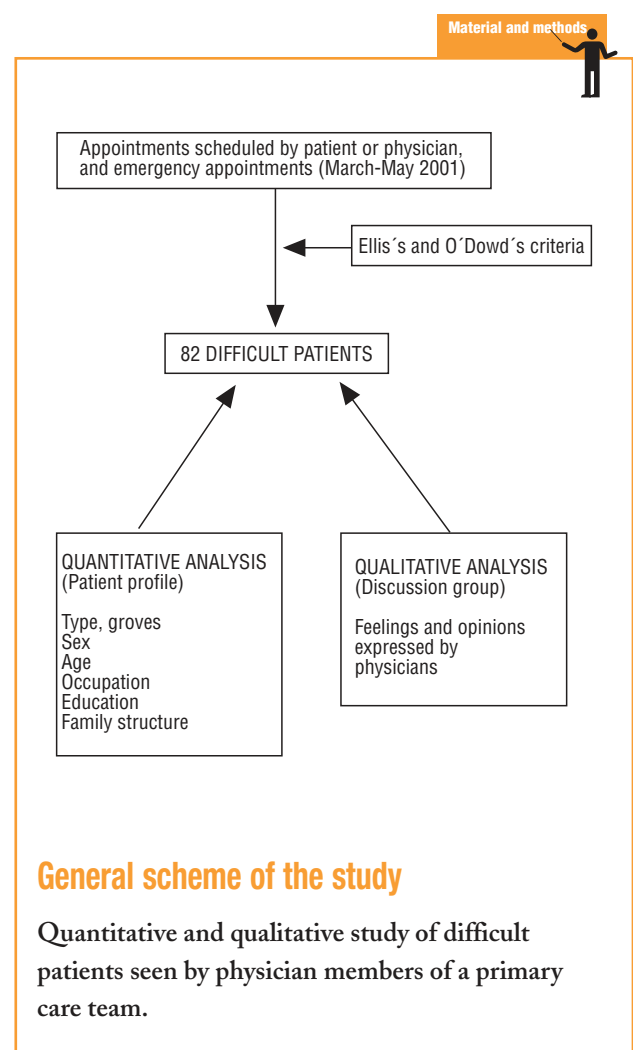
Material and methods

Appointments scheduled by patient or physician, and emergency appointments (March-May 2001)

Ellis´s and O´Dowd´s criteria

82 DIFFICULT PATIENTS

QUANTITATIVE ANALYSIS
(Patient profile)

Type, groves
Sex
Age
Occupation
Education
Family structure

QUALITATIVE ANALYSIS
(Discussion group)

Feelings and opinions expressed by physicians

General scheme of the study

Quantitative and qualitative study of difficult patients seen by physician members of a primary care team.